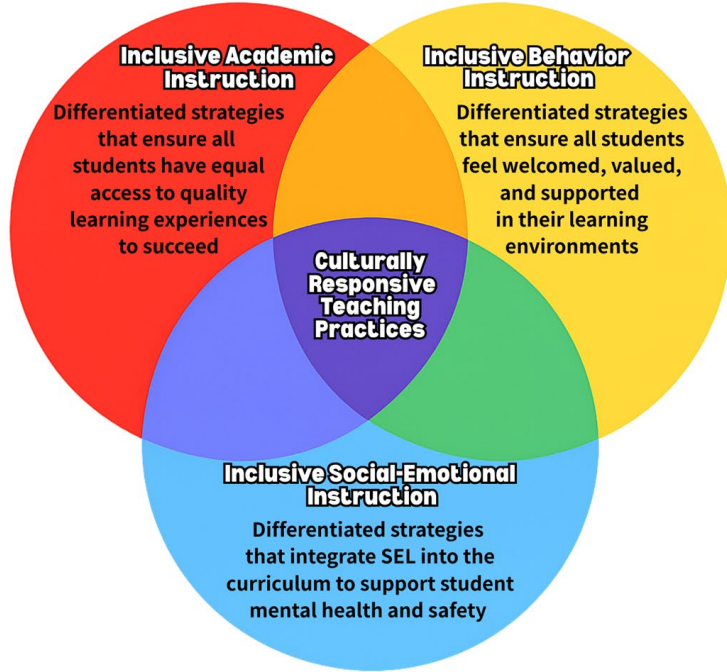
Inclusive Academic Instruction

Differentiated strategies that ensure all students have equal access to quality learning experiences to succeed

Inclusive Behavior Instruction

Differentiated strategies that ensure all students feel welcomed, valued, and supported in their learning environments

Culturally Responsive Teaching Practices

Inclusive Social-Emotional Instruction

Differentiated strategies that integrate SEL into the curriculum to support student mental health and safety